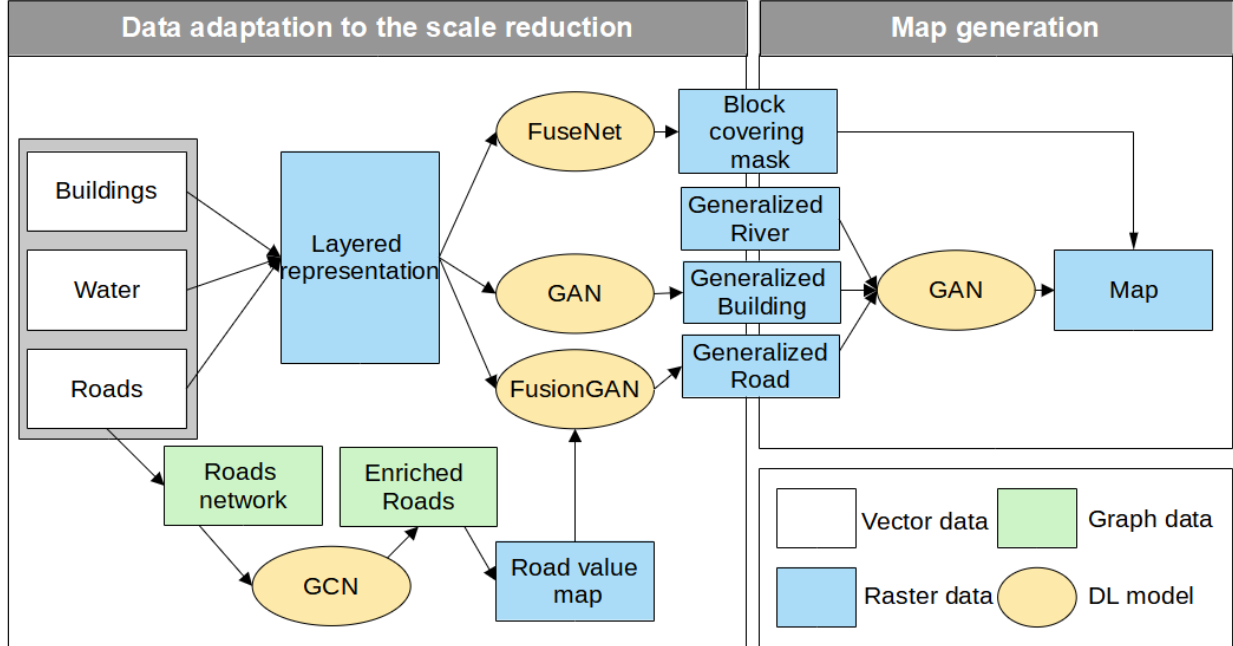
Data adaptation to the scale reduction

Map generation

Buildings

Water

Roads

Layered representation

FuseNet

GAN

FusionGAN

Block covering mask

Generalized River

Generalized Building

Generalized Road

GAN

Map

Roads network

Enriched Roads

GCN

Road value map

Vector data

Graph data

Raster data

DL model